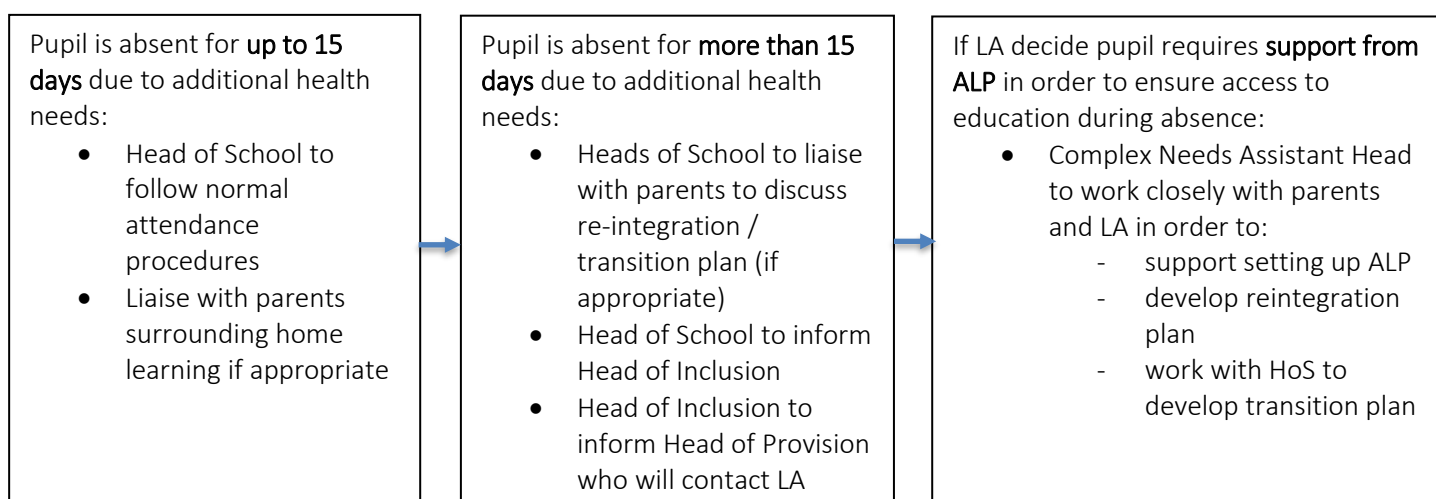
Pupil is absent for up to 15 days due to additional health needs:

- Head of School to follow normal attendance procedures
- Liaise with parents surrounding home learning if appropriate

Pupil is absent for more than 15 days due to additional health needs:

- Heads of School to liaise with parents to discuss re-integration / transition plan (if appropriate)
- Head of School to inform Head of Inclusion
- Head of Inclusion to inform Head of Provision who will contact LA

If LA decide pupil requires support from ALP in order to ensure access to education during absence:

- Complex Needs Assistant Head to work closely with parents and LA in order to:
  - support setting up ALP
  - develop reintegration plan
  - work with HoS to develop transition plan